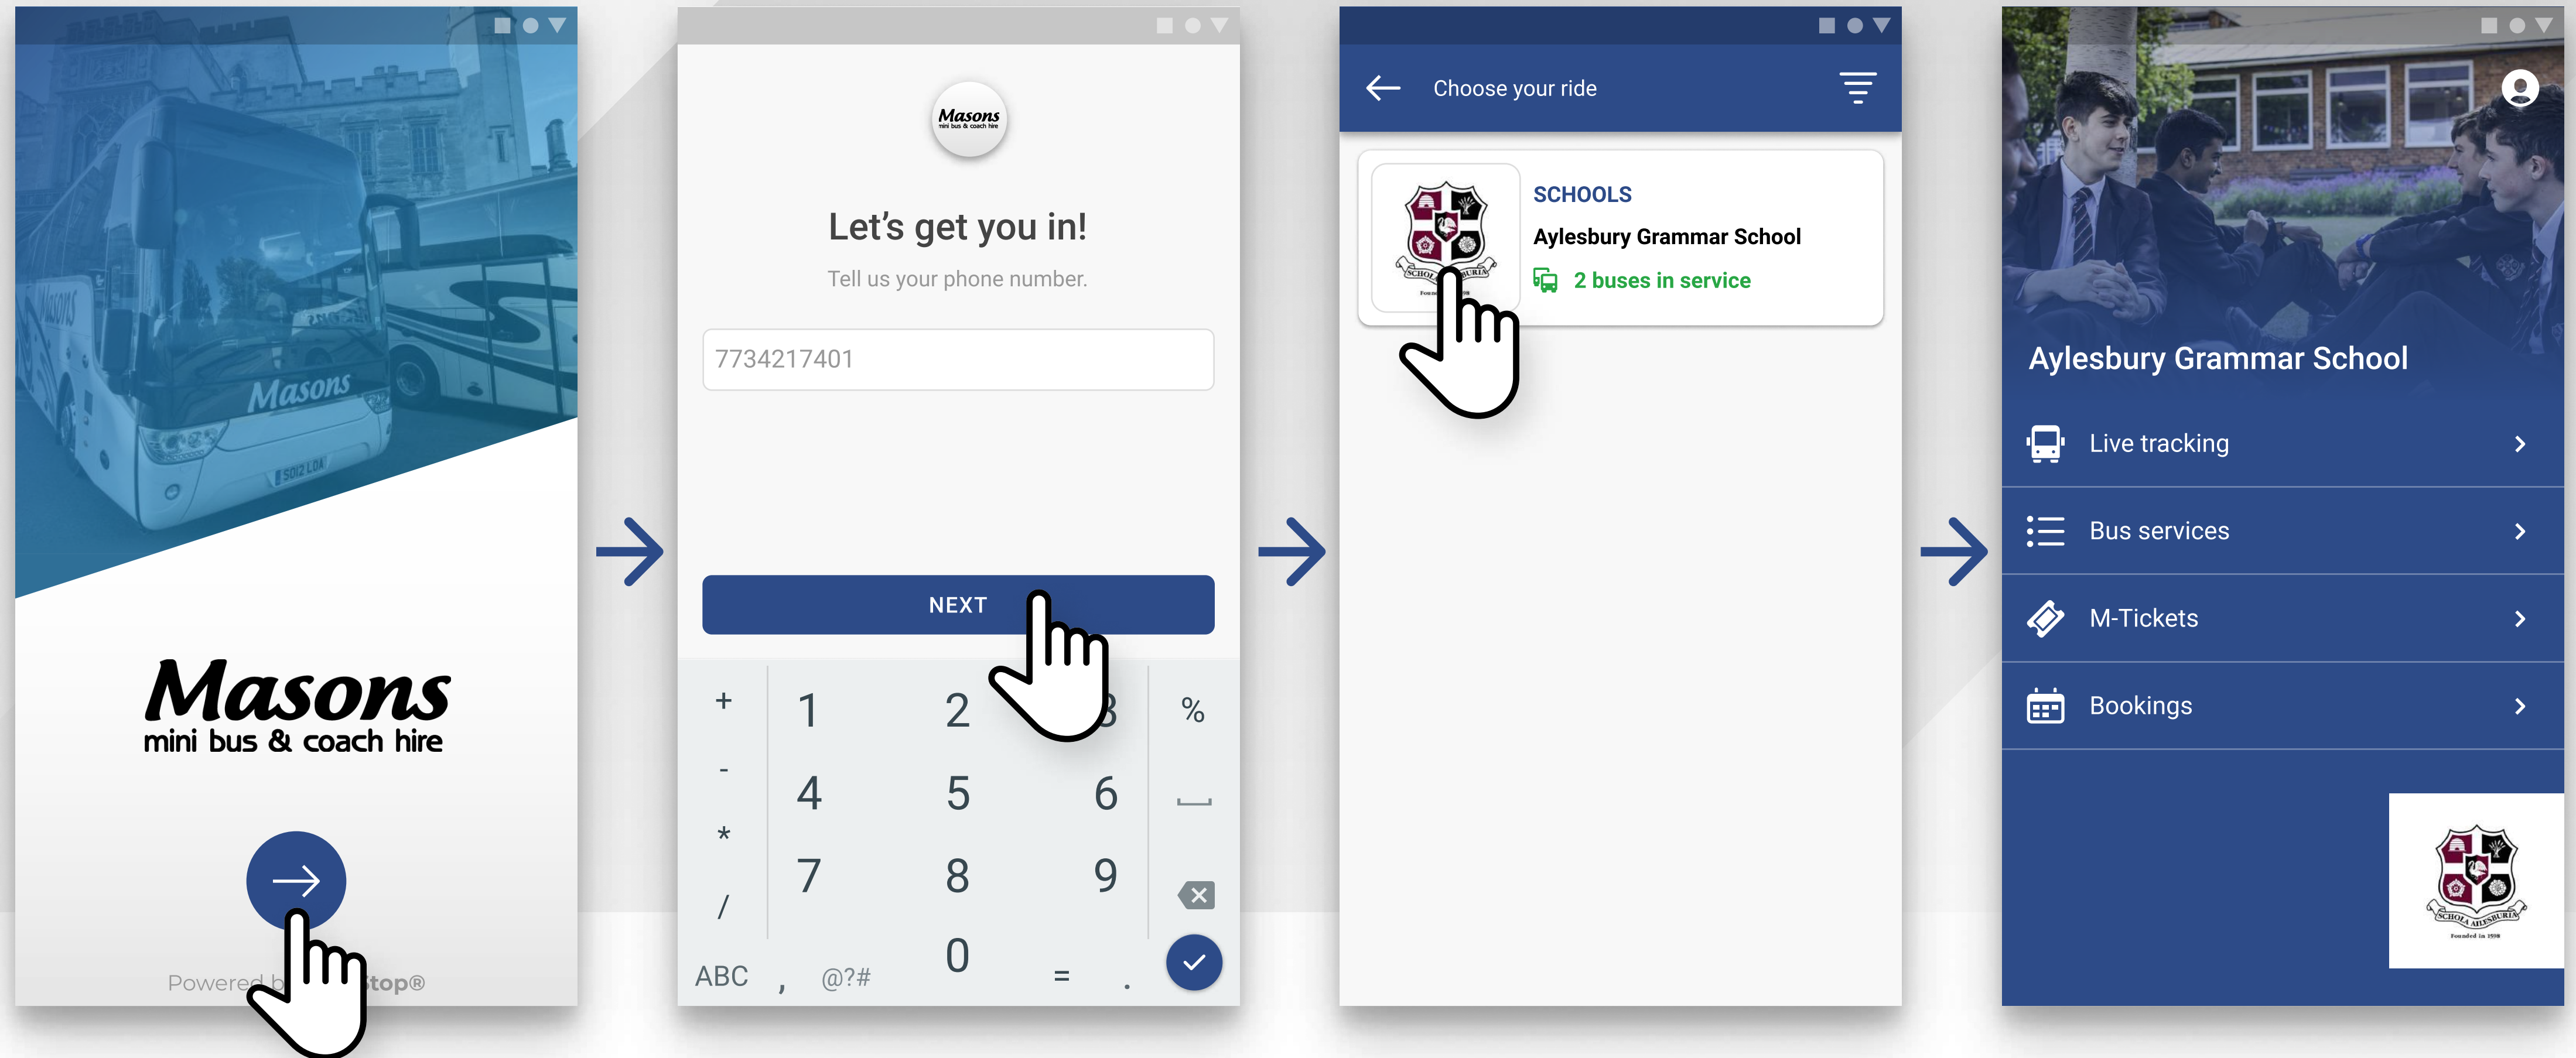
Masons
mini bus & coach hire

Powered b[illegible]top®

Masons
mini bus & coach hire

Let's get you in!

Tell us your phone number.

7734217401

NEXT

+ 1 2 3 %
- 4 5 6
* 7 8 9
/ 0
ABC , @?# = .

Choose your ride

SCHOOLS
Aylesbury Grammar School
2 buses in service

Aylesbury Grammar School

Live tracking

Bus services

M-Tickets

Bookings